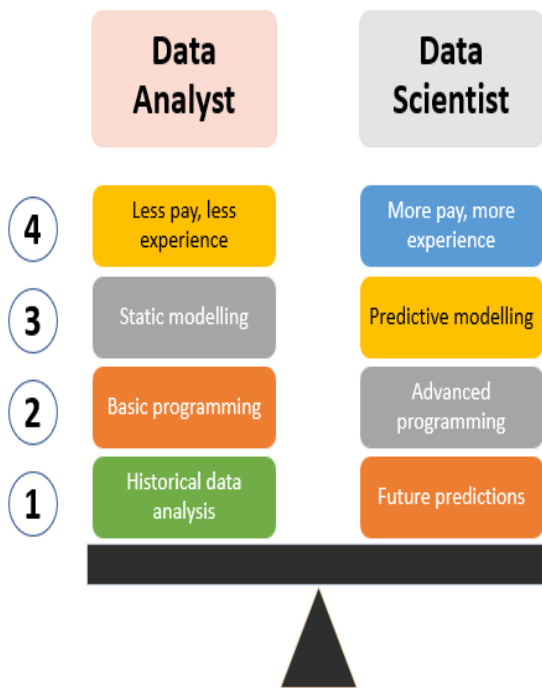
Data Analyst

Data Scientist

4

Less pay, less experience

More pay, more experience

3

Static modelling

Predictive modelling

2

Basic programming

Advanced programming

1

Historical data analysis

Future predictions